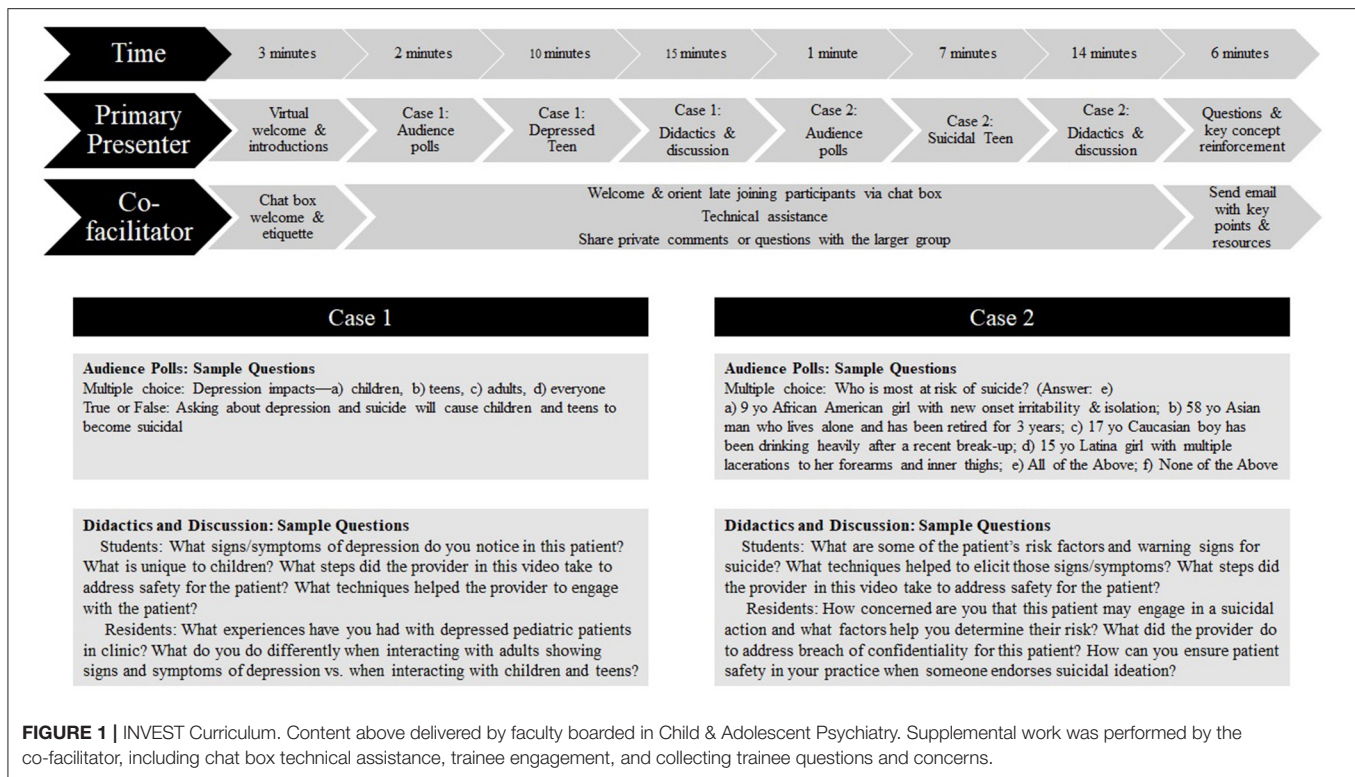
Time
3 minutes
2 minutes
10 minutes
15 minutes
1 minute
7 minutes
14 minutes
6 minutes

Primary Presenter
Virtual welcome & introductions
Case 1: Audience polls
Case 1: Depressed Teen
Case 1: Didactics & discussion
Case 2: Audience polls
Case 2: Suicidal Teen
Case 2: Didactics & discussion
Questions & key concept reinforcement

Co-facilitator
Chat box welcome & etiquette
Welcome & orient late joining participants via chat box
Technical assistance
Share private comments or questions with the larger group
Send email with key points & resources

Case 1

Audience Polls: Sample Questions
Multiple choice: Depression impacts—a) children, b) teens, c) adults, d) everyone
True or False: Asking about depression and suicide will cause children and teens to become suicidal

Didactics and Discussion: Sample Questions
Students: What signs/symptoms of depression do you notice in this patient? What is unique to children? What steps did the provider in this video take to address safety for the patient? What techniques helped the provider to engage with the patient?
Residents: What experiences have you had with depressed pediatric patients in clinic? What do you do differently when interacting with adults showing signs and symptoms of depression vs. when interacting with children and teens?

Case 2

Audience Polls: Sample Questions
Multiple choice: Who is most at risk of suicide? (Answer: e)
a) 9 yo African American girl with new onset irritability & isolation; b) 58 yo Asian man who lives alone and has been retired for 3 years; c) 17 yo Caucasian boy has been drinking heavily after a recent break-up; d) 15 yo Latina girl with multiple lacerations to her forearms and inner thighs; e) All of the Above; f) None of the Above

Didactics and Discussion: Sample Questions
Students: What are some of the patient's risk factors and warning signs for suicide? What techniques helped to elicit those signs/symptoms? What steps did the provider in this video take to address safety for the patient?
Residents: How concerned are you that this patient may engage in a suicidal action and what factors help you determine their risk? What did the provider do to address breach of confidentiality for this patient? How can you ensure patient safety in your practice when someone endorses suicidal ideation?

FIGURE 1 | INVEST Curriculum. Content above delivered by faculty boarded in Child & Adolescent Psychiatry. Supplemental work was performed by the co-facilitator, including chat box technical assistance, trainee engagement, and collecting trainee questions and concerns.